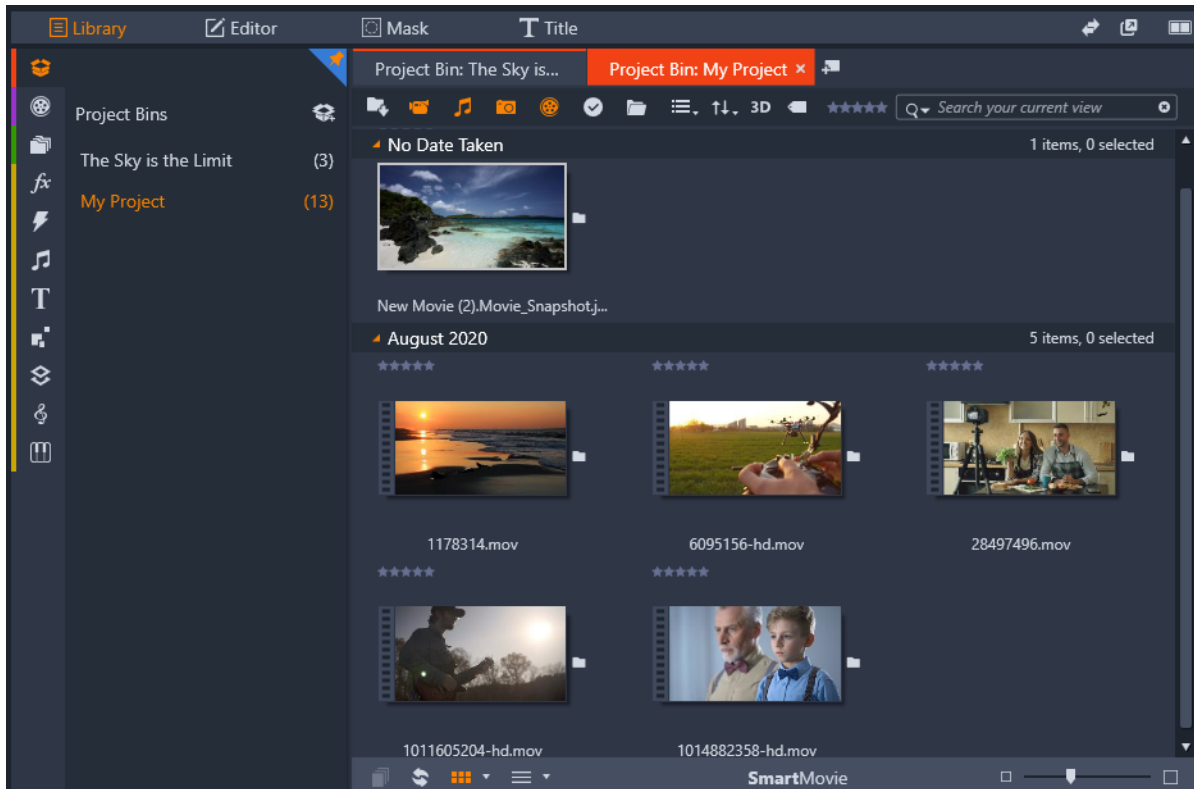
Library Editor Mask Title

Project Bins

The Sky is the Limit (3)

My Project (13)

Project Bin: The Sky is...

Project Bin: My Project ×

3D

Search your current view

No Date Taken

1 items, 0 selected

New Movie (2).Movie_Snapshot.j...

August 2020

5 items, 0 selected

1178314.mov

6095156-hd.mov

28497496.mov

1011605204-hd.mov

1014882358-hd.mov

SmartMovie